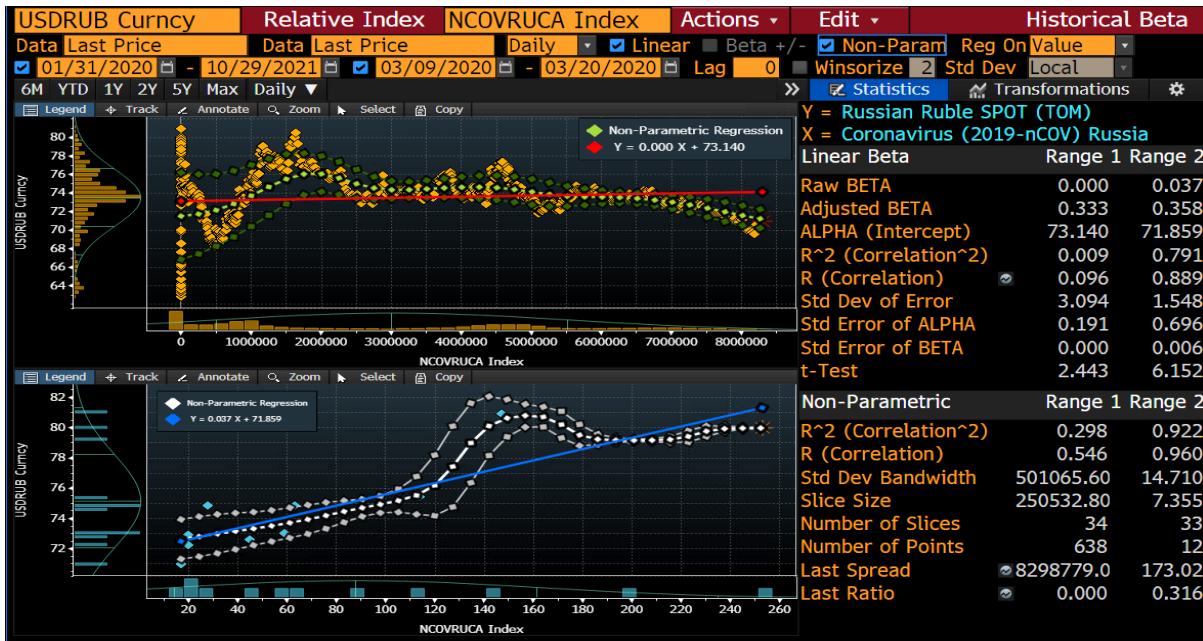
USDRUB Curncy | Relative Index | NCOVRUCA Index | Actions ▾ | Edit ▾ | Historical Beta

Data Last Price | Data Last Price | Daily | Linear | Beta +/- | Non-Param | Reg On Value

01/31/2020 - 10/29/2021 | 03/09/2020 - 03/20/2020 | Lag 0 | Winsorize 2 Std Dev Local

6M YTD 1Y 2Y 5Y Max Daily ▼ | Statistics | Transformations

Legend | Track | Annotate | Zoom | Select | Copy

Non-Parametric Regression
Y = 0.000 X + 73.140

USDRUB Curncy
80 78 76 74 72 70 68 66 64
0 1000000 2000000 3000000 4000000 5000000 6000000 7000000 8000000
NCOVRUCA Index

Legend | Track | Annotate | Zoom | Select | Copy

Non-Parametric Regression
Y = 0.037 X + 71.859

USDRUB Curncy
82 80 78 76 74 72
20 40 60 80 100 120 140 160 180 200 220 240 260
NCOVRUCA Index

Y = Russian Ruble SPOT (TOM)
X = Coronavirus (2019-nCOV) Russia

| Linear Beta | Range 1 | Range 2 |
|---|---|---|
| Raw BETA | 0.000 | 0.037 |
| Adjusted BETA | 0.333 | 0.358 |
| ALPHA (Intercept) | 73.140 | 71.859 |
| R^2 (Correlation^2) | 0.009 | 0.791 |
| R (Correlation) | 0.096 | 0.889 |
| Std Dev of Error | 3.094 | 1.548 |
| Std Error of ALPHA | 0.191 | 0.696 |
| Std Error of BETA | 0.000 | 0.006 |
| t-Test | 2.443 | 6.152 |

| Non-Parametric | Range 1 | Range 2 |
|---|---|---|
| R^2 (Correlation^2) | 0.298 | 0.922 |
| R (Correlation) | 0.546 | 0.960 |
| Std Dev Bandwidth | 501065.60 | 14.710 |
| Slice Size | 250532.80 | 7.355 |
| Number of Slices | 34 | 33 |
| Number of Points | 638 | 12 |
| Last Spread | 8298779.0 | 173.02 |
| Last Ratio | 0.000 | 0.316 |